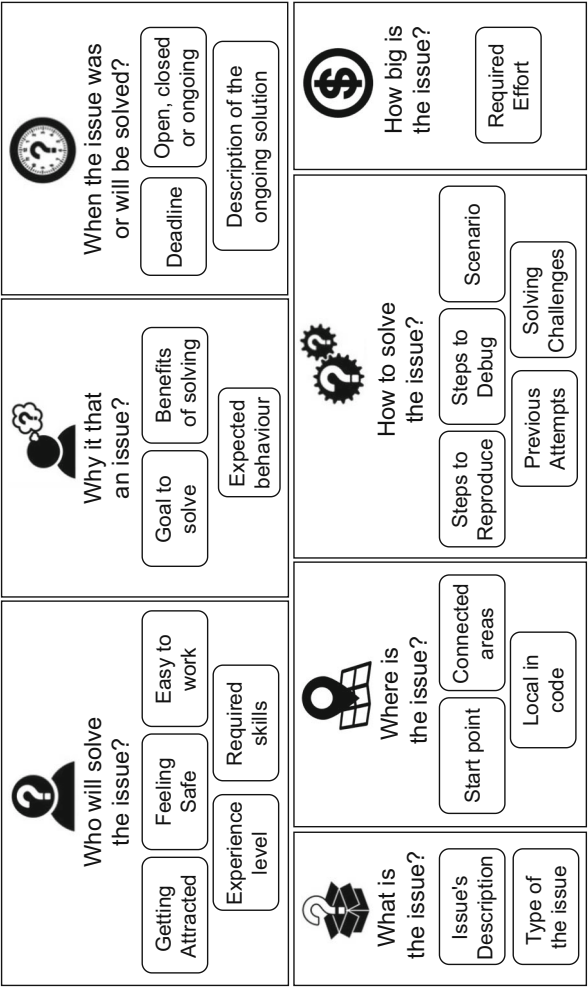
When the issue was or will be solved?

Deadline

Open, closed or ongoing

Description of the ongoing solution

How big is the issue?

Required Effort

Why it that an issue?

Goal to solve

Benefits of solving

Expected behaviour

How to solve the issue?

Steps to Reproduce

Steps to Debug

Scenario

Previous Attempts

Solving Challenges

Who will solve the issue?

Getting Attracted

Feeling Safe

Easy to work

Experience level

Required skills

Where is the issue?

Start point

Connected areas

Local in code

What is the issue?

Issue's Description

Type of the issue